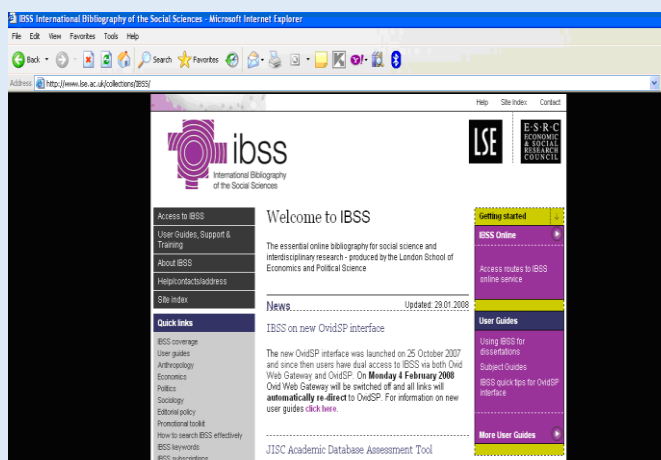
IBSS International Bibliography of the Social Sciences - Microsoft Internet Explorer

File Edit View Favorites Tools Help

Back Search Favorites

Address http://www.lse.ac.uk/collections/IBSS/

Help Site Index Contact

ibss
International Bibliography of the Social Sciences

LSE

E·S·R·C
ECONOMIC & SOCIAL RESEARCH COUNCIL

Access to IBSS
User Guides, Support & Training
About IBSS
Help/contacts/address
Site index

Quick links
IBSS coverage
User guides
Anthropology
Economics
Politics
Sociology
Editorial policy
Promotional toolkit
How to search IBSS effectively
IBSS keywords
IBSS subscriptions

Welcome to IBSS

The essential online bibliography for social science and interdisciplinary research - produced by the London School of Economics and Political Science

News
Updated: 29.01.2008

IBSS on new OvidSP interface

The new OvidSP interface was launched on 25 October 2007 and since then users have dual access to IBSS via both Ovid Web Gateway and OvidSP. On **Monday 4 February 2008** Ovid Web Gateway will be switched off and all links will **automatically re-direct** to OvidSP. For information on new user guides click here.

JISC Academic Database Assessment Tool

Getting started
IBSS Online
Access routes to IBSS online service

User Guides
Using IBSS for dissertations
Subject Guides
IBSS quick tips for OvidSP interface

More User Guides